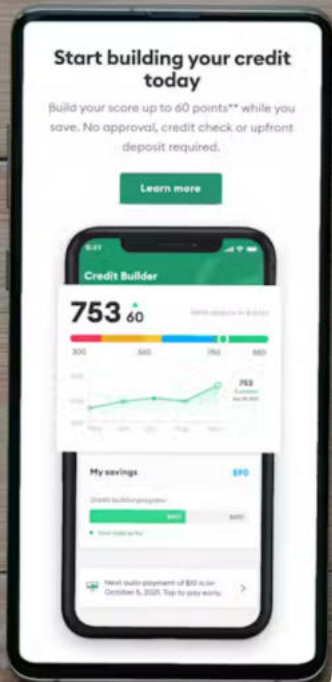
Start building your credit today

Build your score up to 60 points** while you save. No approval, credit check or upfront deposit required.

Learn more

9:41

Credit Builder

753 ▲60

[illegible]

300 580 750 850

753

My savings

$90

Credit builder program

$90

$400

Next auto-payment of $50 is on October 5, 2021. Tap to pay early.